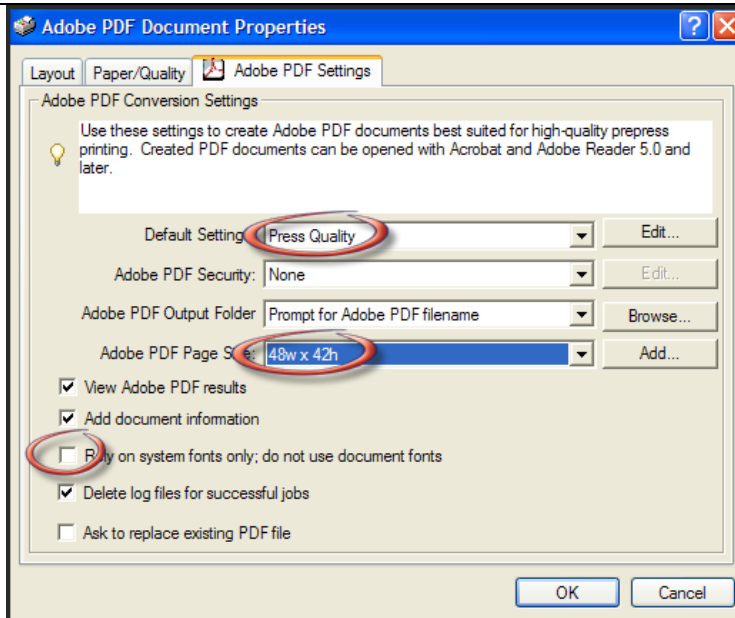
Adobe PDF Document Properties

Layout | Paper/Quality | Adobe PDF Settings

Adobe PDF Conversion Settings

Use these settings to create Adobe PDF documents best suited for high-quality prepress printing. Created PDF documents can be opened with Acrobat and Adobe Reader 5.0 and later.

Default Setting: Press Quality | Edit...

Adobe PDF Security: None | Edit...

Adobe PDF Output Folder: Prompt for Adobe PDF filename | Browse...

Adobe PDF Page Size: 48w x 42h | Add...

View Adobe PDF results

Add document information

Rely on system fonts only; do not use document fonts

Delete log files for successful jobs

Ask to replace existing PDF file

OK | Cancel